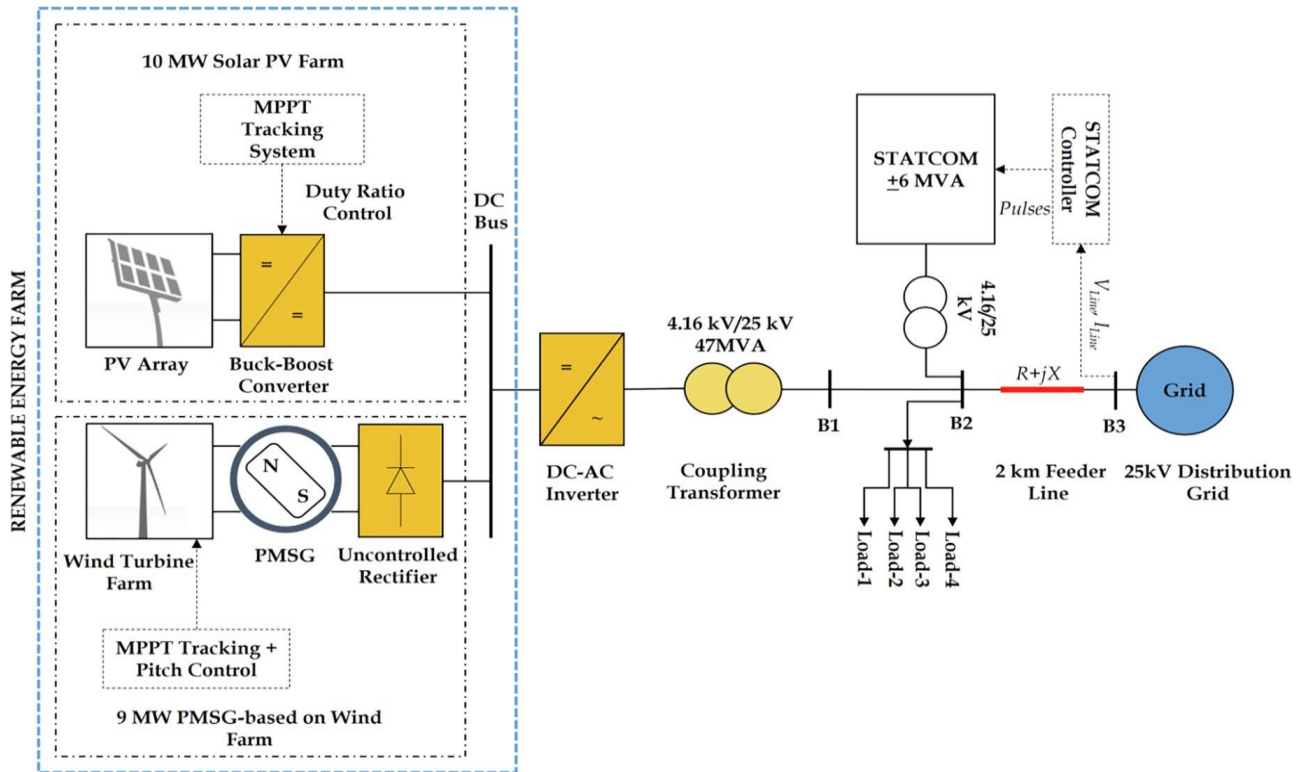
RENEWABLE ENERGY FARM

10 MW Solar PV Farm

MPPT Tracking System

Duty Ratio Control

=

=

PV Array

Buck-Boost Converter

DC Bus

N

S

Wind Turbine Farm

PMSG

Uncontrolled Rectifier

MPPT Tracking + Pitch Control

9 MW PMSG-based on Wind Farm

=

~

DC-AC Inverter

4.16 kV/25 kV 47MVA

Coupling Transformer

B1

STATCOM $\underline{+}$6 MVA

STATCOM Controller

Pulses

4.16/25 kV

$V_{Line}, I_{Line}$

B2

$R+jX$

B3

Grid

2 km Feeder Line

25kV Distribution Grid

Load-1

Load-2

Load-3

Load-4